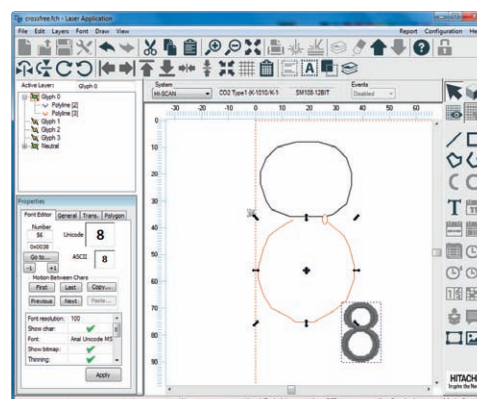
crossfree.fch - Laser Application

File Edit Layers Font Draw View

Report Configuration He

Active Layers Glyph 0

Glyph 0
Polyline [2]
Polyline [3]
Glyph 1
Glyph 2
Glyph 3
Neutral

System
HI-SCAN
CO2 Type1 (K-1010/K-1
SM108-12BIT

Events
Disabled

-30 -20 -10 0 10 20 30 40 50 60

10
20
30
40
50
60
70
80
90

Properties

Font Editor General Trans. Polygon

Number
56
0x0038
Unicode 8
Go to...
ASCII 8
-1 +1
Motion Between Chars
First Last Copy...
Previous Next Paste...

Font resolution: 100
Show char:
Font: Arial Unicode MS
Show bitmap:
Thinning:

Apply

HITACH
Inspire the Ne